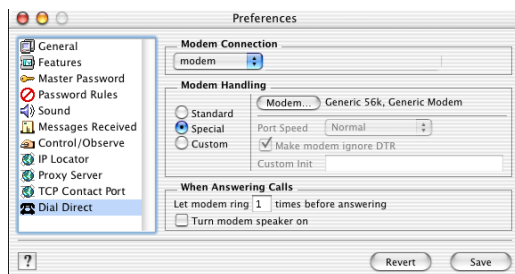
Preferences

General
Features
Master Password
Password Rules
Sound
Messages Received
Control/Observe
IP Locator
Proxy Server
TCP Contact Port
Dial Direct

Modem Connection
modem

Modem Handling
Standard
Special
Custom
Modem...
Generic 56k, Generic Modem
Port Speed
Normal
Make modem ignore DTR
Custom Init

When Answering Calls
Let modem ring 1 times before answering
Turn modem speaker on

?
Revert
Save